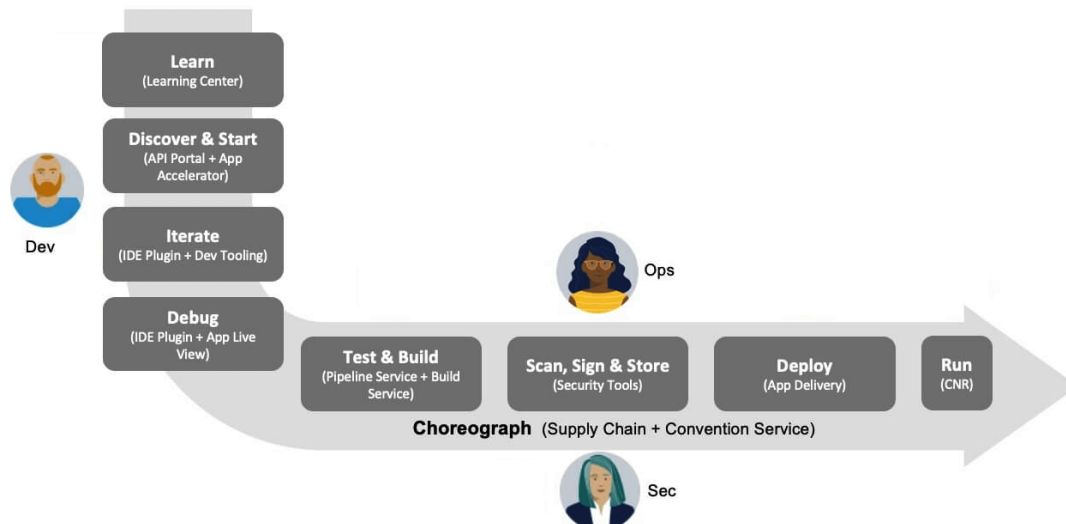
Learn
(Learning Center)

Discover & Start
(API Portal + App Accelerator)

Iterate
(IDE Plugin + Dev Tooling)

Debug
(IDE Plugin + App Live View)

Dev

Ops

Test & Build
(Pipeline Service + Build Service)

Scan, Sign & Store
(Security Tools)

Deploy
(App Delivery)

Run
(CNR)

Choreograph (Supply Chain + Convention Service)

Sec